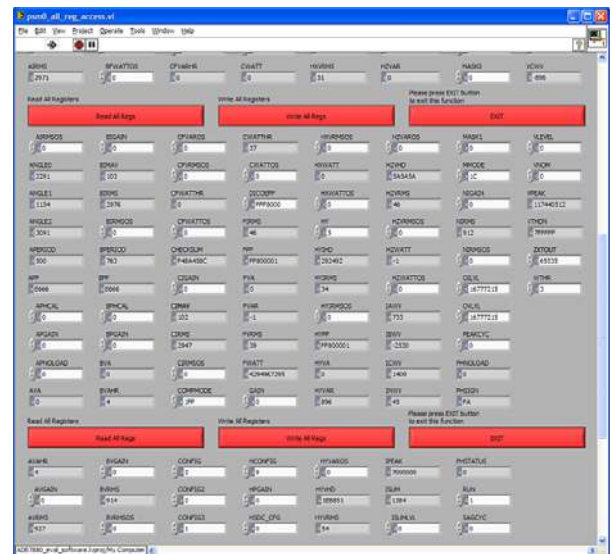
psm0_all_reg_access.vi

File Edit View Project Operate Tools Window Help

AIRMS 2971 | BFWATTOS 0 | CFVARHR 0 | CWATT 0 | HXVRMS 31 | HZVAR 0 | HASKG 0 | VCWV -898

Read All Registers
Read All Regs

Write All Registers
Write All Regs

Please press EXIT button to exit this function
EXIT

AIRMSOS 0 | BIGAIN 0 | CFVARDS 0 | CWATTHR 37 | HXVRMSOS 0 | HZVAROS 0 | MASK1 0 | VLEVEL 0

ANGLE0 2291 | BIRMS 103 | CFVRMSOS 0 | CWATTOS 0 | HXWATT 0 | HZVHD 5A5A5A | MMODE 1C | VNOM 0

ANGLE1 1154 | BIRMS 2976 | CFWATTHR 0 | DICOEFF FFF8000 | HXWATTOS 0 | HZVRMS 46 | NIGAIN 0 | VPEAK 117440512

ANGLE2 3091 | BIRMSOS 0 | CFWATTOS 0 | FIRMS 46 | HY 3 | HZVRMSOS 0 | NIRMS 612 | VTHDN 7FFFFF

APERIOD 500 | BPERIOD 763 | CHECKSUM F4BA45BC | FPF FF800001 | HYIHD 282492 | HZWATT -1 | NIRMSOS 0 | ZXTOUT 65535

APF 0666 | BPF 0666 | CIGAIN 0 | FVA 0 | HYIRMS 34 | HZWATTOS 0 | OILVL 16777215 | WTHR 3

APHCAL 0 | BPHCAL 0 | CIRMS 102 | FVAR -1 | HYIRMSOS 0 | IAWV 733 | OVLVL 16777215

APGAIN 0 | BPGAIN 0 | CIRMS 2947 | FVRMS 39 | HYPF FF800001 | IBWV -2530 | PEAKCYC 0

APNOLOAD 0 | BVA 0 | CIRMSOS 0 | FWATT 4294967295 | HYVA 0 | ICWV 1409 | PHNOLOAD 0

AVA 0 | BVAHR 4 | COMPMODE 1FF | GAIN 0 | HYVAR 896 | INWV 45 | PHSIGN FA

Read All Registers
Read All Regs

Write All Registers
Write All Regs

Please press EXIT button to exit this function
EXIT

AVAHR 4 | BVGAIN 0 | CONFIG 0 | HCONFIG 0 | HYVAROS 0 | IPEAK 7000000 | PHSTATUS 0

AVGAIN 0 | BVRMS 914 | CONFIG2 0 | HPGAIN 0 | HYVHD 0B0BB1 | ISUM 1384 | RUN 1

AVRMS 927 | BVRMSOS 0 | CONFIG3 1 | HSDC_CFG 0 | HYVRMS 54 | ISUMLVL 0 | SAGCYC 0

ADE7880_eval_software.lvproj/My Computer